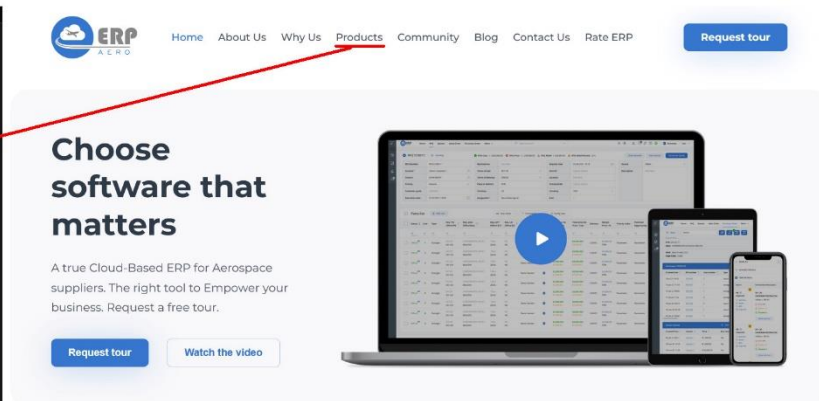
ERP
AERO

Home About Us Why Us Products Community Blog Contact Us Rate ERP

Request tour

Choose software that matters

A true Cloud-Based ERP for Aerospace suppliers. The right tool to Empower your business. Request a free tour.

Request tour

Watch the video